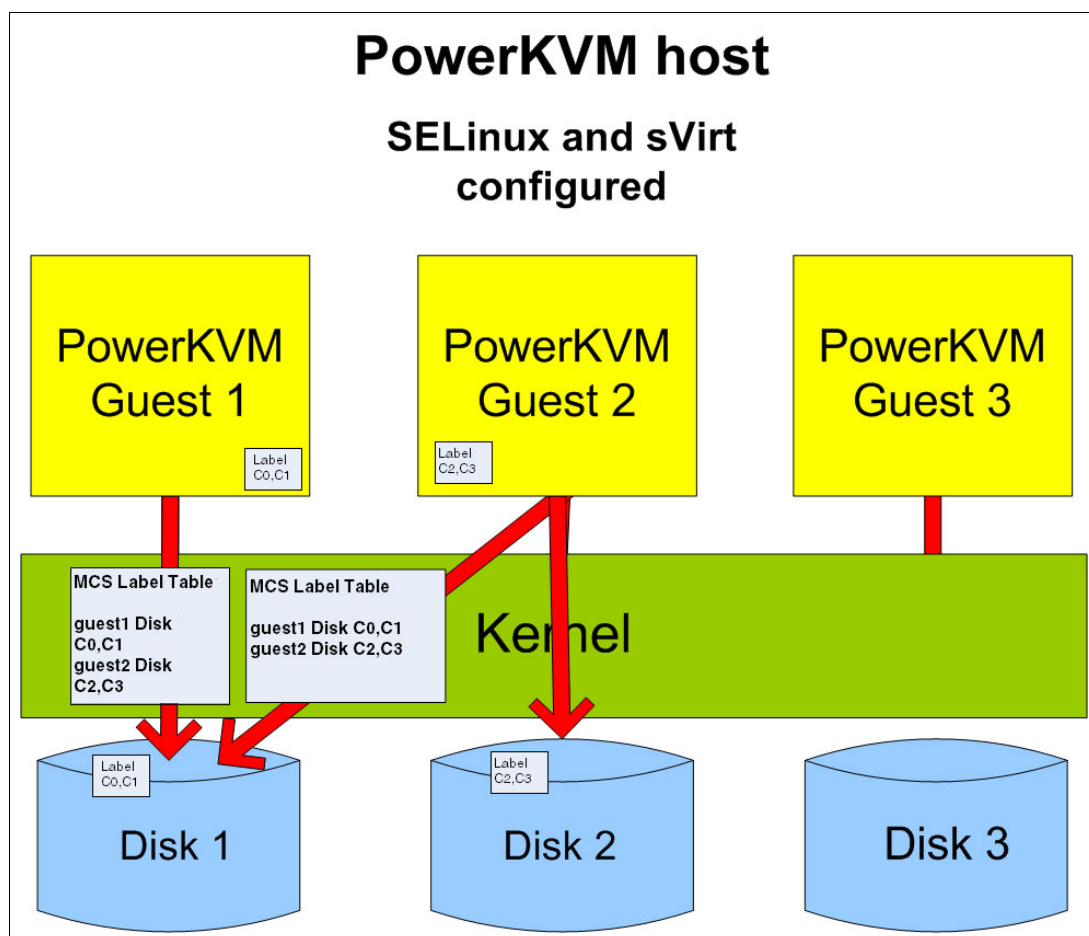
PowerKVM host

SELinux and sVirt configured

PowerKVM Guest 1

Label C0,C1

PowerKVM Guest 2

Label C2,C3

PowerKVM Guest 3

MCS Label Table

guest1 Disk C0,C1
guest2 Disk C2,C3

MCS Label Table

guest1 Disk C0,C1
guest2 Disk C2,C3

Kernel

Label C0,C1

Disk 1

Label C2,C3

Disk 2

Disk 3